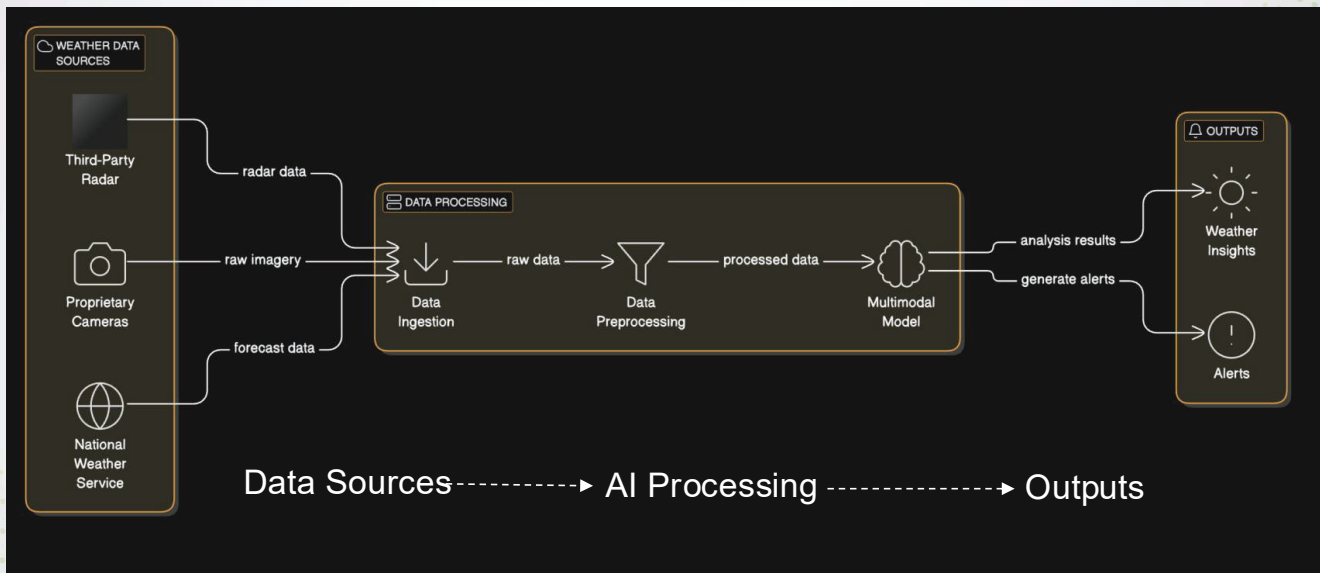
WEATHER DATA SOURCES

Third-Party Radar

Proprietary Cameras

National Weather Service

radar data

raw imagery

forecast data

DATA PROCESSING

Data Ingestion

raw data

Data Preprocessing

processed data

Multimodal Model

analysis results

generate alerts

OUTPUTS

Weather Insights

Alerts

Data Sources AI Processing Outputs